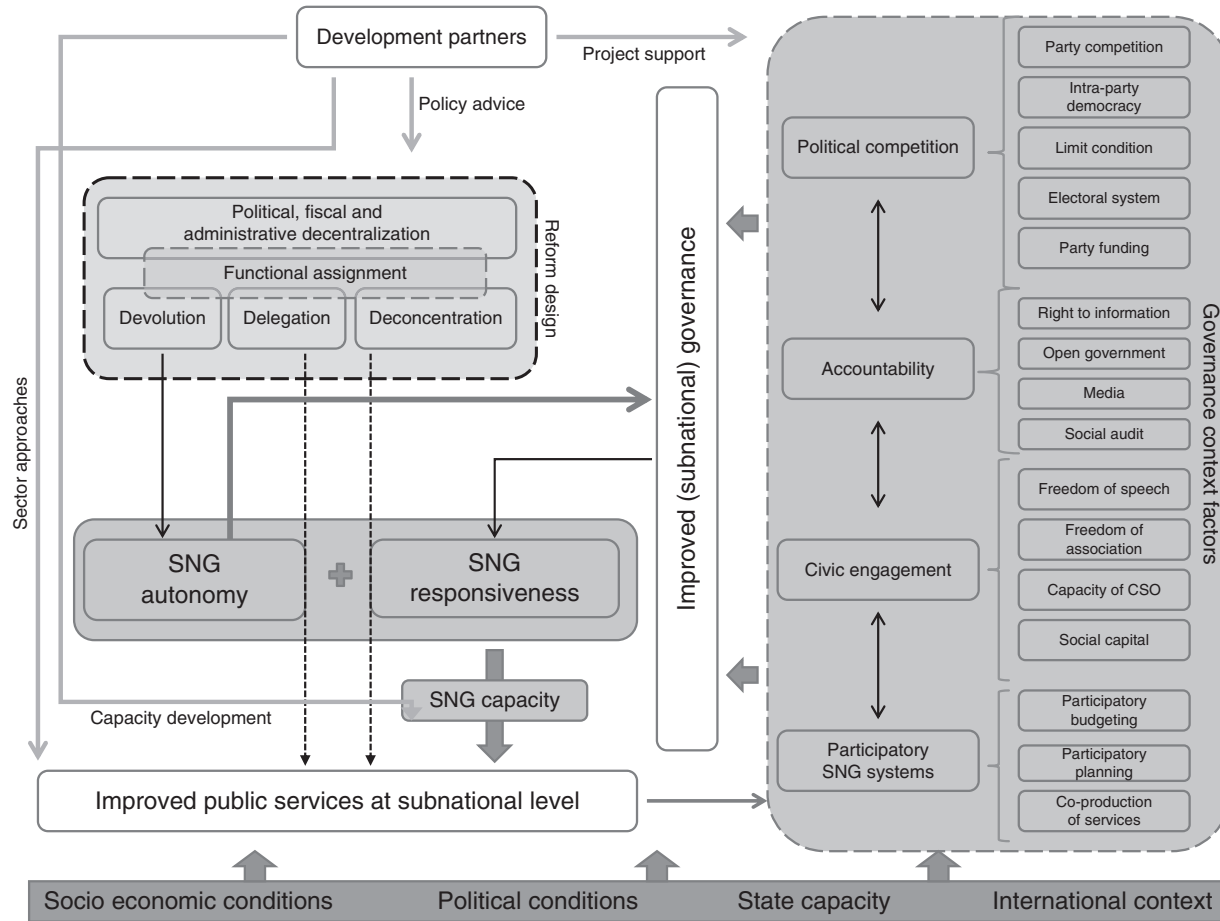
Development partners

Project support

Policy advice

Sector approaches

Political, fiscal and administrative decentralization

Functional assignment

Devolution

Delegation

Deconcentration

Reform design

Improved (subnational) governance

Political competition

Party competition

Intra-party democracy

Limit condition

Electoral system

Party funding

Accountability

Right to information

Open government

Media

Social audit

Civic engagement

Freedom of speech

Freedom of association

Capacity of CSO

Social capital

Participatory SNG systems

Participatory budgeting

Participatory planning

Co-production of services

Governance context factors

SNG autonomy

SNG responsiveness

SNG capacity

Capacity development

Improved public services at subnational level

Socio economic conditions

Political conditions

State capacity

International context